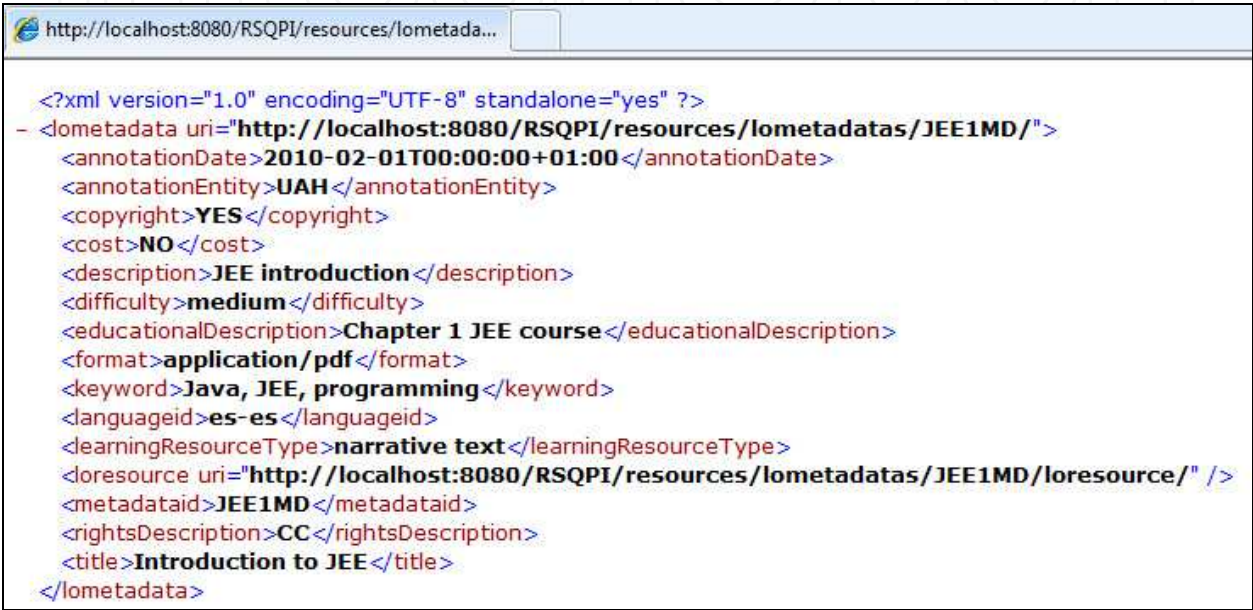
http://localhost:8080/RSQPI/resources/lometada...

<?xml version="1.0" encoding="UTF-8" standalone="yes" ?>
- <lometadata uri="http://localhost:8080/RSQPI/resources/lometadatas/JEE1MD/">
<annotationDate>2010-02-01T00:00:00+01:00</annotationDate>
<annotationEntity>UAH</annotationEntity>
<copyright>YES</copyright>
<cost>NO</cost>
<description>JEE introduction</description>
<difficulty>medium</difficulty>
<educationalDescription>Chapter 1 JEE course</educationalDescription>
<format>application/pdf</format>
<keyword>Java, JEE, programming</keyword>
<languageid>es-es</languageid>
<learningResourceType>narrative text</learningResourceType>
<loresource uri="http://localhost:8080/RSQPI/resources/lometadatas/JEE1MD/loresource/" />
<metadataid>JEE1MD</metadataid>
<rightsDescription>CC</rightsDescription>
<title>Introduction to JEE</title>
</lometadata>